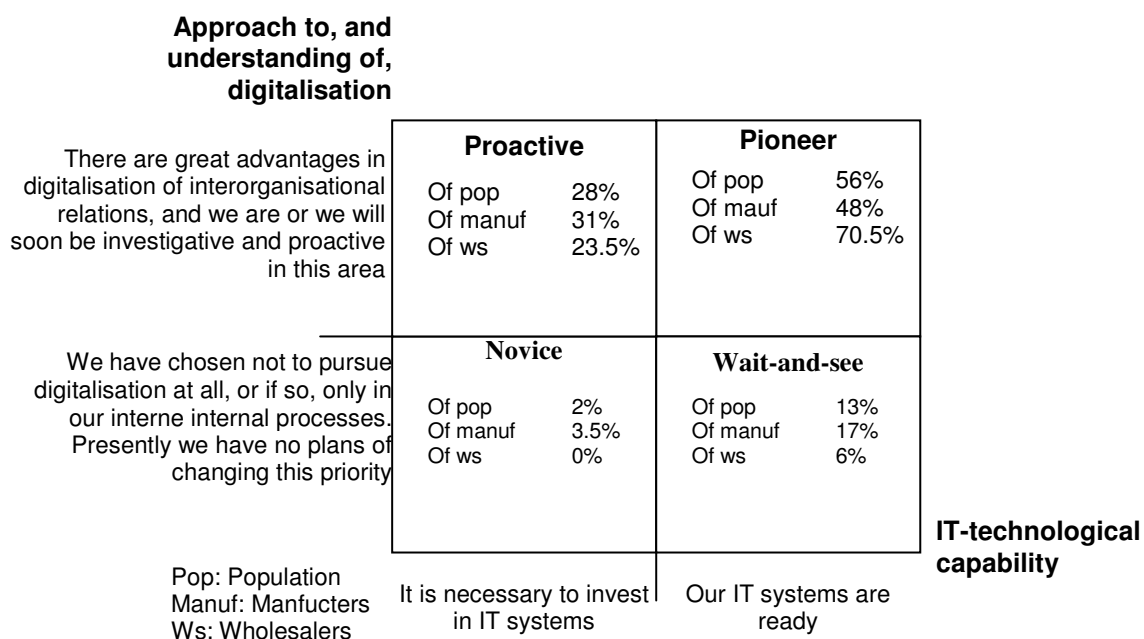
**Approach to, and understanding of, digitalisation**

There are great advantages in digitalisation of interorganisational relations, and we are or we will soon be investigative and proactive in this area

| Proactive | Pioneer |
|---|---|
| Of pop 28%<br>Of manuf 31%<br>Of ws 23.5% | Of pop 56%<br>Of mauf 48%<br>Of ws 70.5% |
| **Novice** | **Wait-and-see** |
| Of pop 2%<br>Of manuf 3.5%<br>Of ws 0% | Of pop 13%<br>Of manuf 17%<br>Of ws 6% |

We have chosen not to pursue digitalisation at all, or if so, only in our interne internal processes. Presently we have no plans of changing this priority

**IT-technological capability**

Pop: Population
Manuf: Manfucters
Ws: Wholesalers

It is necessary to invest in IT systems

Our IT systems are ready